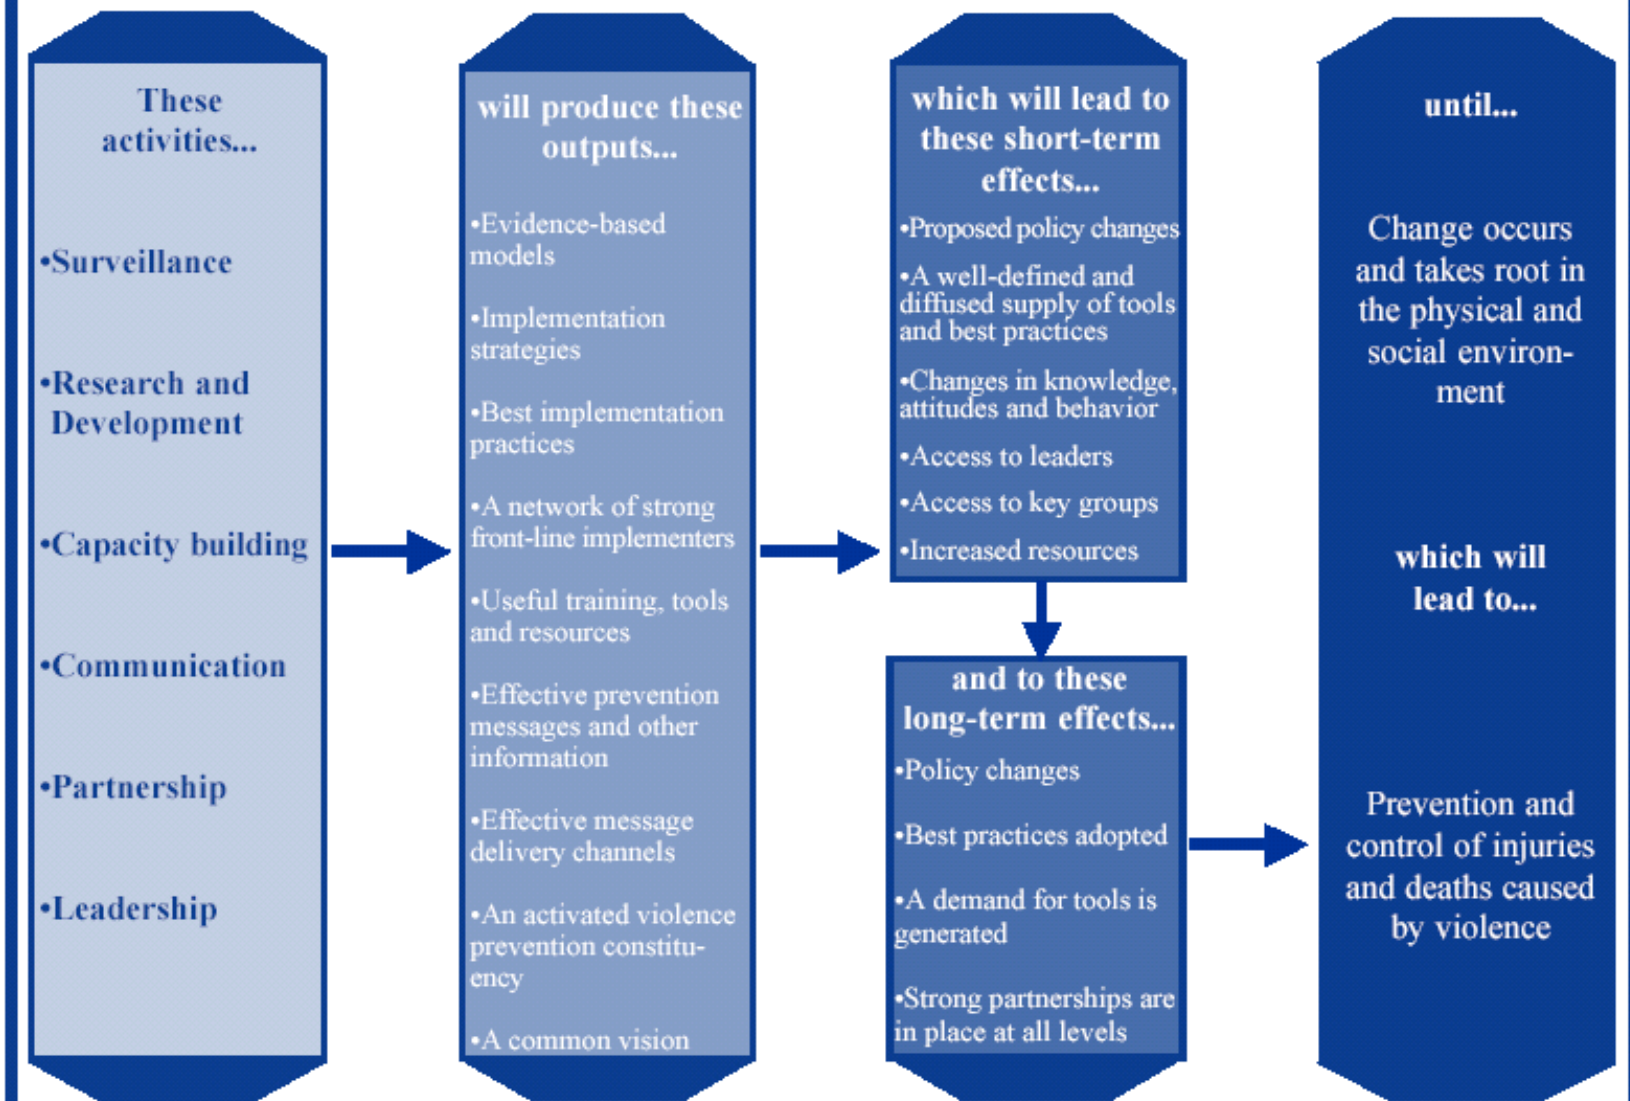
These activities...

•Surveillance

•Research and Development

•Capacity building

•Communication

•Partnership

•Leadership

will produce these outputs...

•Evidence-based models

•Implementation strategies

•Best implementation practices

•A network of strong front-line implementers

•Useful training, tools and resources

•Effective prevention messages and other information

•Effective message delivery channels

•An activated violence prevention constituency

•A common vision

which will lead to these short-term effects...

•Proposed policy changes

•A well-defined and diffused supply of tools and best practices

•Changes in knowledge, attitudes and behavior

•Access to leaders

•Access to key groups

•Increased resources

and to these long-term effects...

•Policy changes

•Best practices adopted

•A demand for tools is generated

•Strong partnerships are in place at all levels

until...

Change occurs and takes root in the physical and social environment

which will lead to...

Prevention and control of injuries and deaths caused by violence